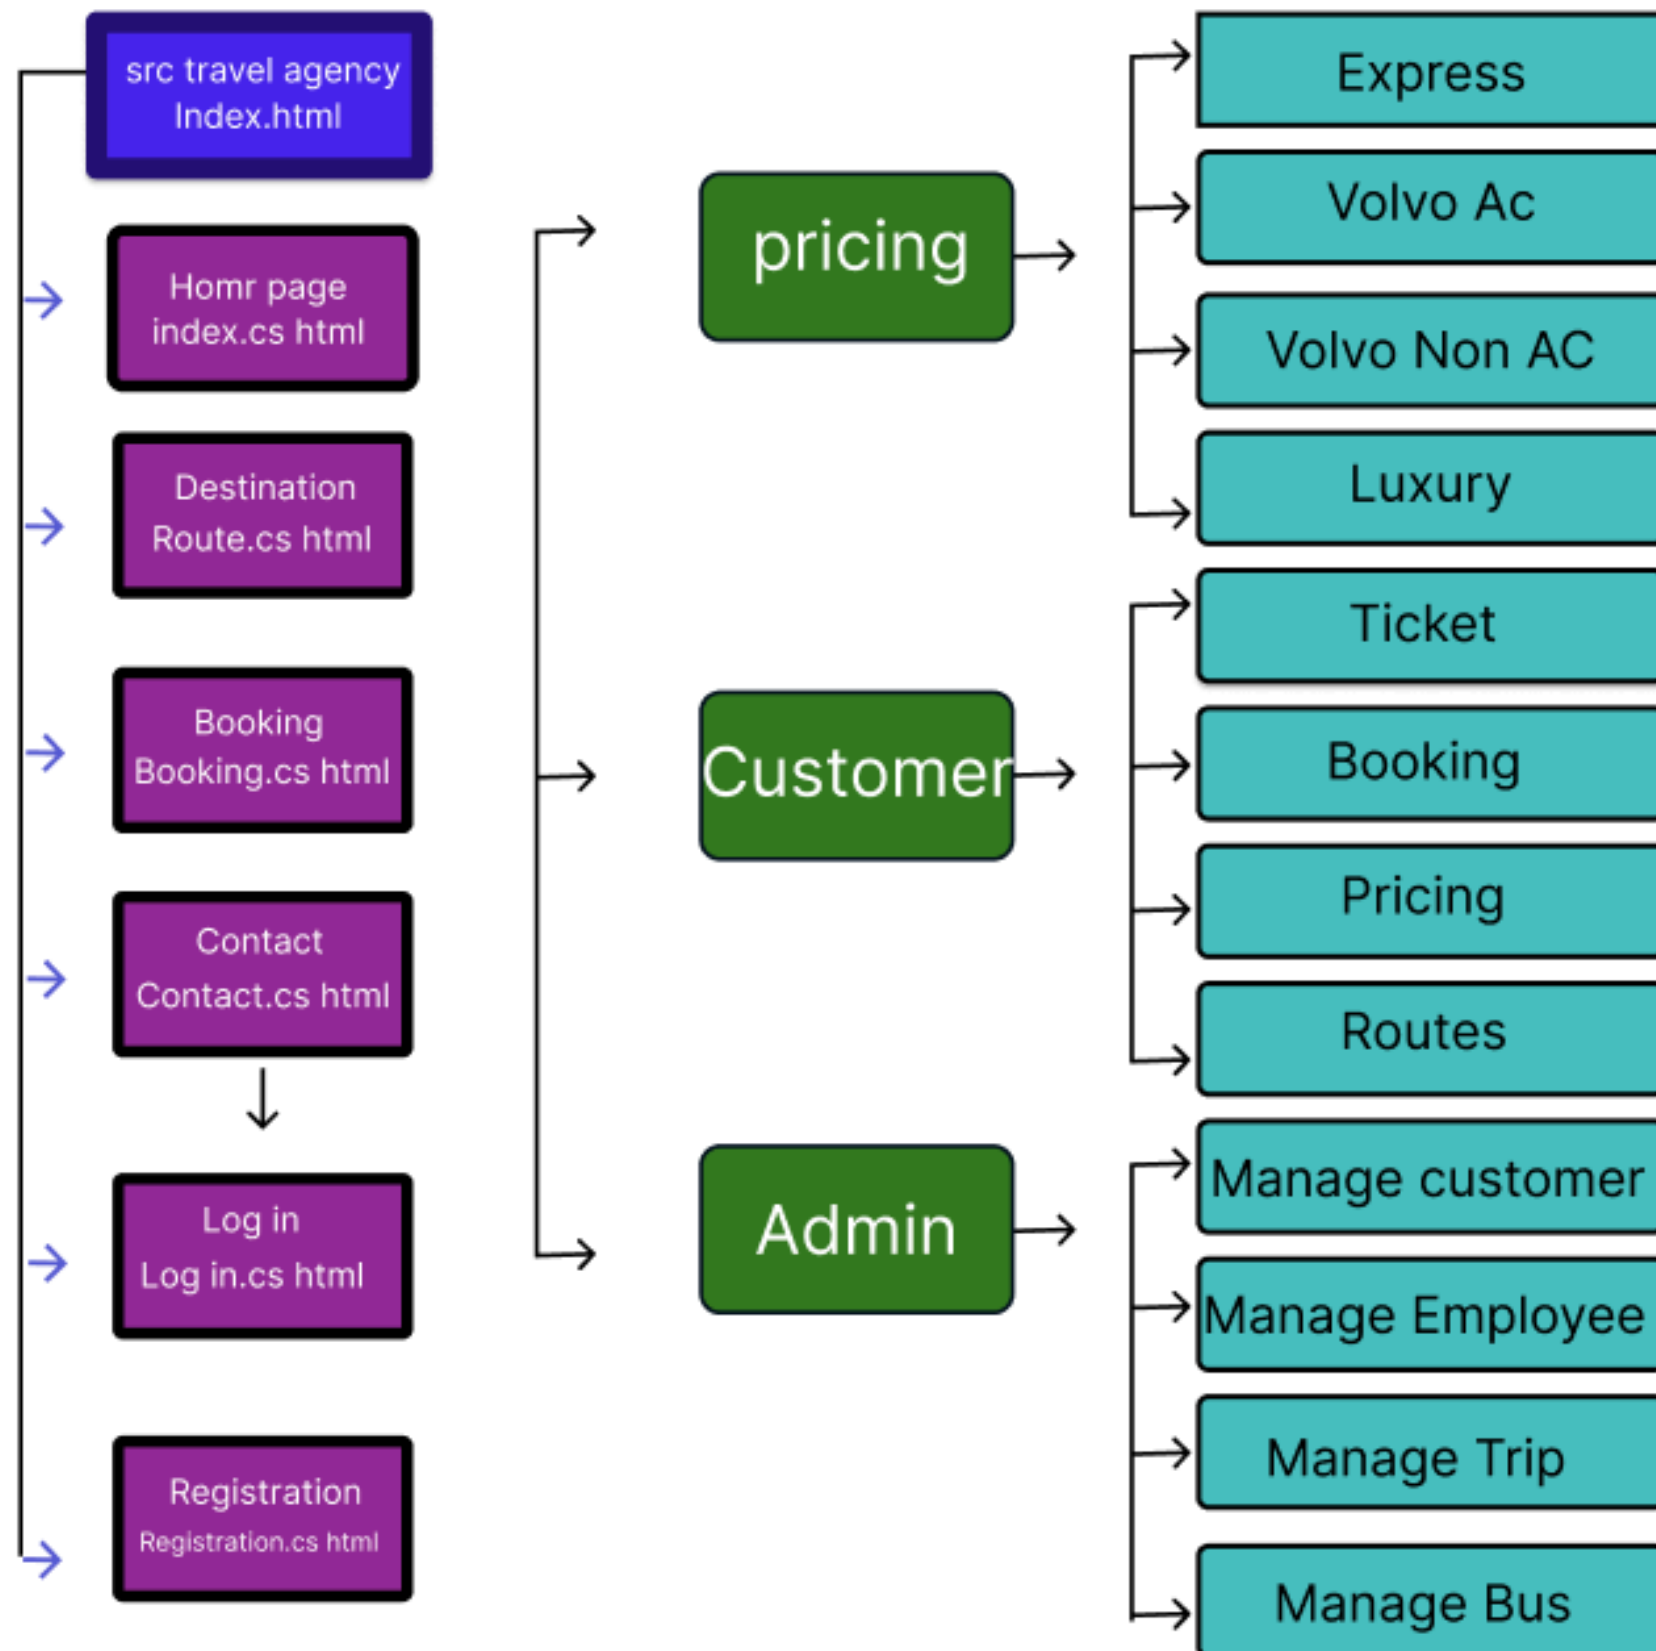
src travel agency
Index.html

Homr page
index.cs html

Destination
Route.cs html

Booking
Booking.cs html

Contact
Contact.cs html

Log in
Log in.cs html

Registration
Registration.cs html

pricing

Customer

Admin

Express

Volvo Ac

Volvo Non AC

Luxury

Ticket

Booking

Pricing

Routes

Manage customer

Manage Employee

Manage Trip

Manage Bus